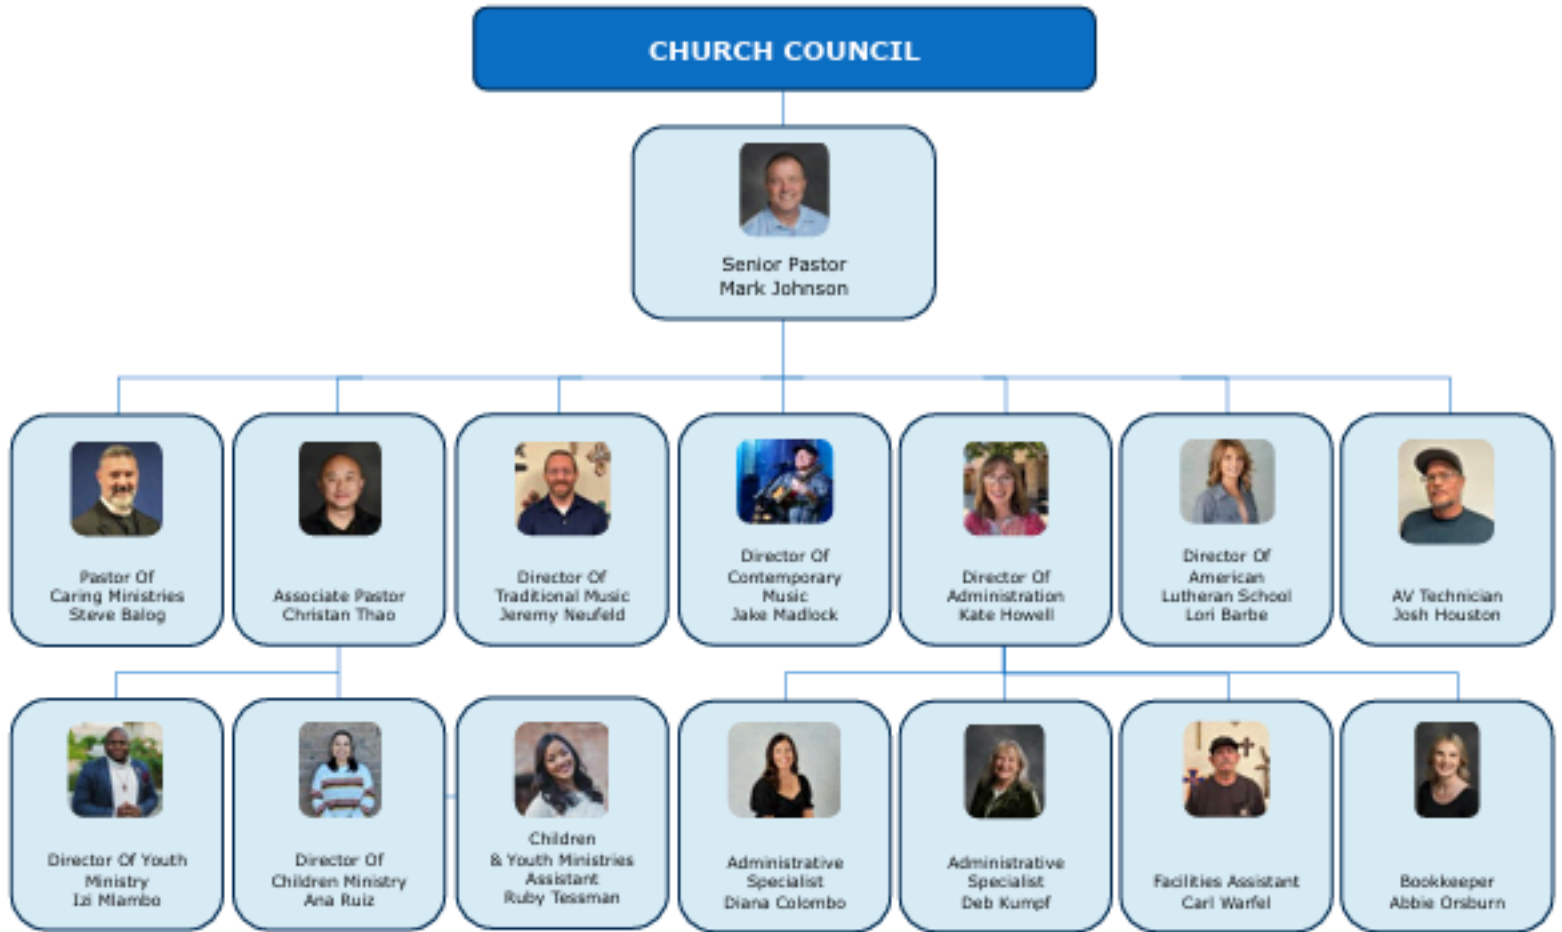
CHURCH COUNCIL

Senior Pastor
Mark Johnson

Pastor Of Caring Ministries
Steve Balog

Associate Pastor
Christan Thao

Director Of Traditional Music
Jeremy Neufeld

Director Of Contemporary Music
Jake Madlock

Director Of Administration
Kate Howell

Director Of American Lutheran School
Lori Barbe

AV Technician
Josh Houston

Director Of Youth Ministry
Izi Mlambo

Director Of Children Ministry
Ana Ruiz

Children & Youth Ministries Assistant
Ruby Tessman

Administrative Specialist
Diana Colombo

Administrative Specialist
Deb Kumpf

Facilities Assistant
Carl Warfel

Bookkeeper
Abbie Orsburn